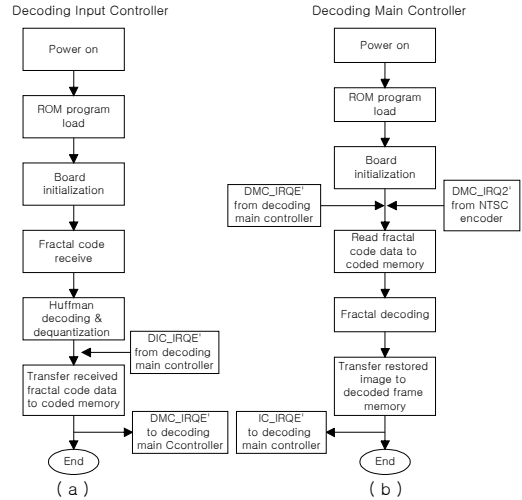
Decoding Input Controller

Power on

ROM program load

Board initialization

Fractal code receive

Huffman decoding & dequantization

DIC_IRQE' from decoding main controller

Transfer received fractal code data to coded memory

DMC_IRQE' to decoding main Ccontroller

End

( a )

Decoding Main Controller

Power on

ROM program load

Board initialization

DMC_IRQE' from decoding main controller

DMC_IRQ2' from NTSC encoder

Read fractal code data to coded memory

Fractal decoding

Transfer restored image to decoded frame memory

IC_IRQE' to decoding main controller

End

( b )